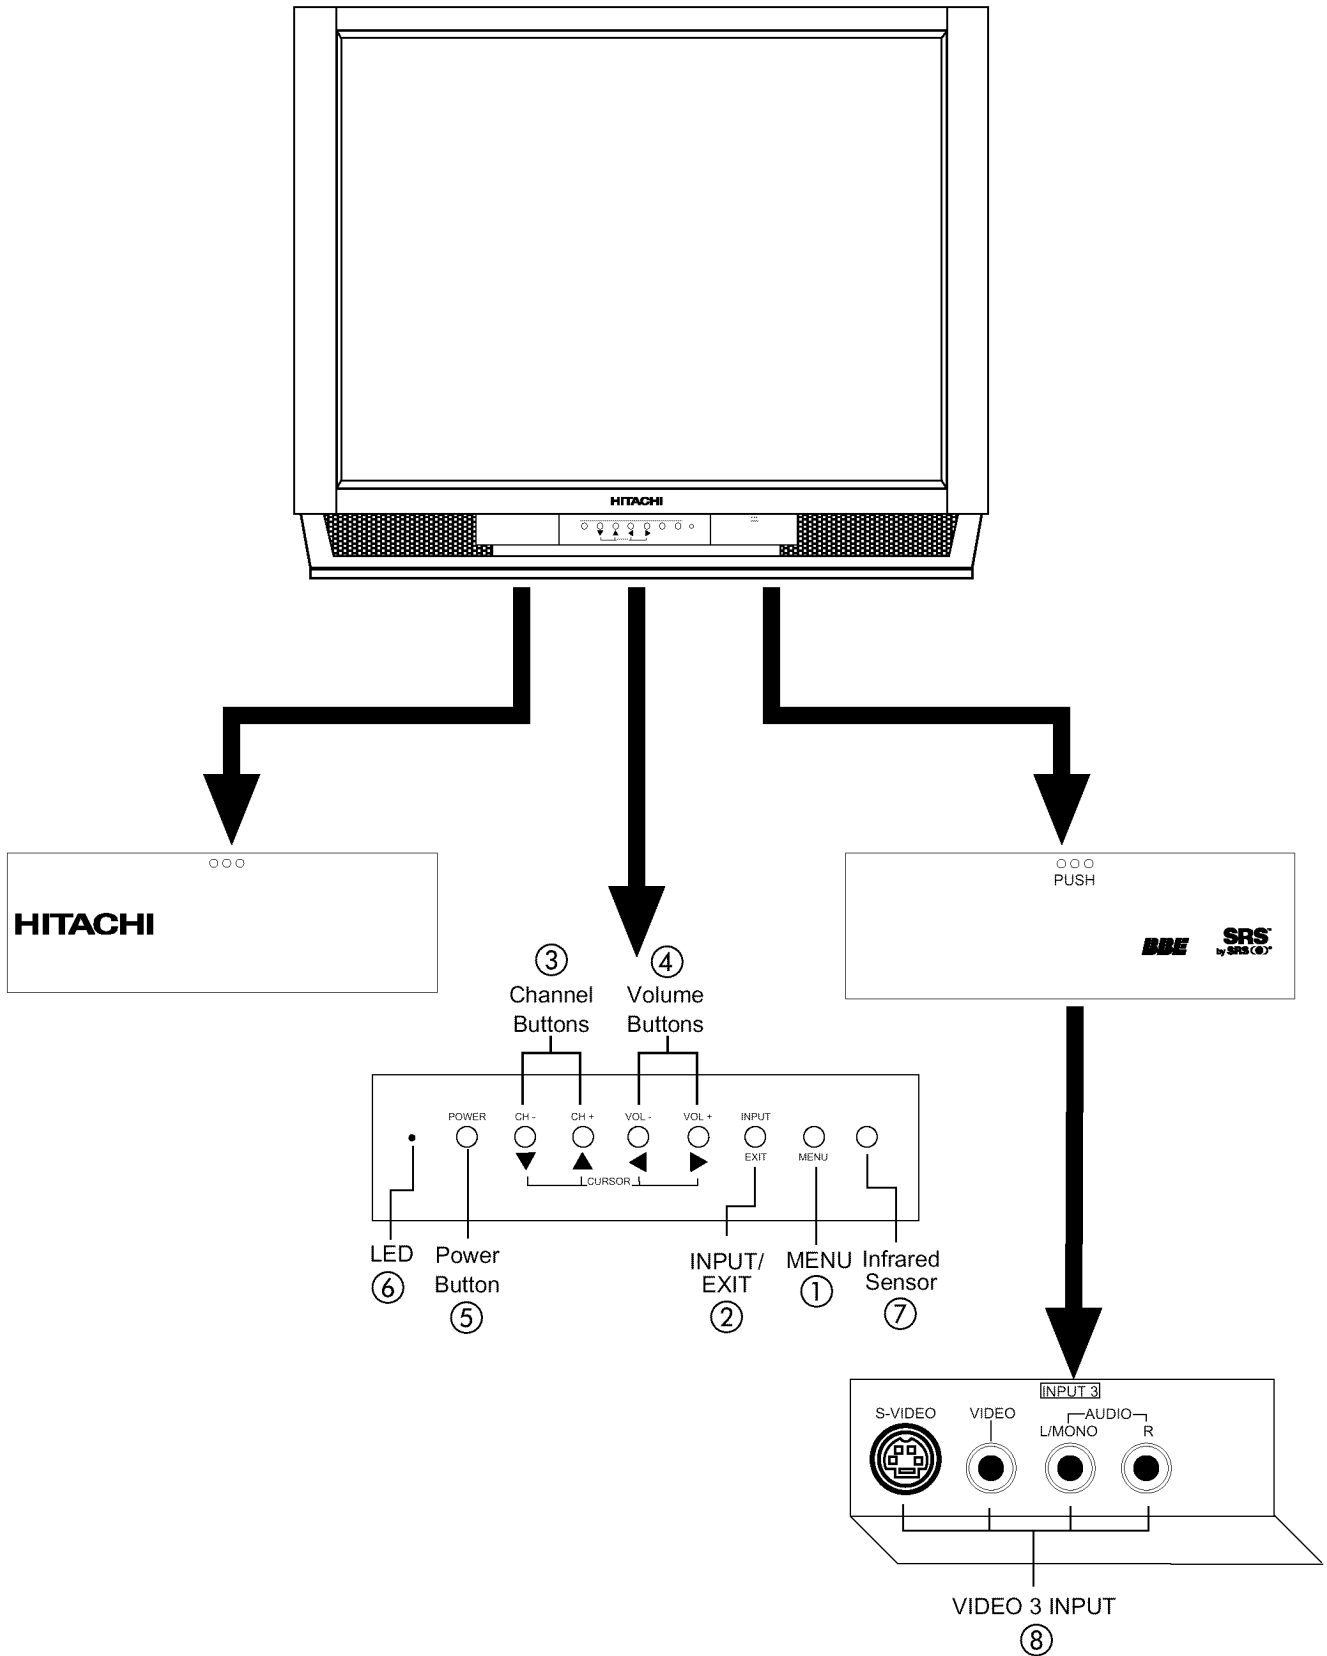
HITACHI

HITACHI

PUSH

BBE SRS by SRS

③ Channel Buttons

④ Volume Buttons

POWER CH - CH + VOL - VOL + INPUT EXIT MENU

CURSOR

LED ⑥

Power Button ⑤

INPUT/ EXIT ②

MENU ①

Infrared Sensor ⑦

INPUT 3

S-VIDEO VIDEO AUDIO L/MONO R

VIDEO 3 INPUT ⑧